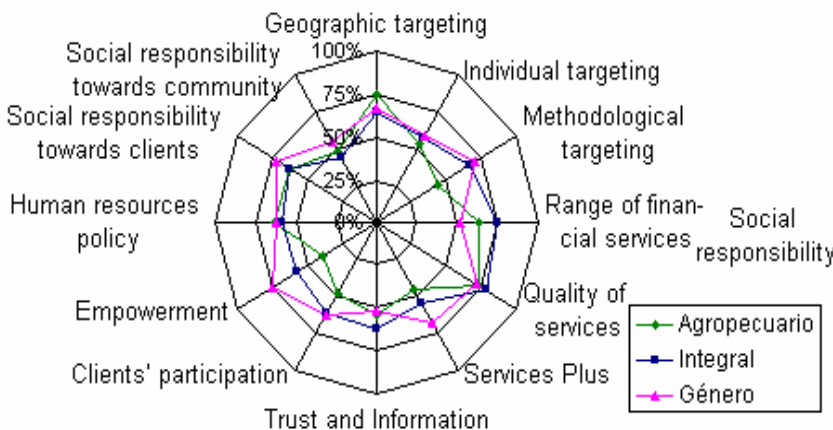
Geographic targeting

100%

75%

50%

25%

0%

Individual targeting

Methodological targeting

Range of financial services

Social responsibility

Quality of services

Services Plus

Trust and Information

Clients' participation

Empowerment

Human resources policy

Social responsibility towards clients

Social responsibility towards community

Agropecuario

Integral

Género